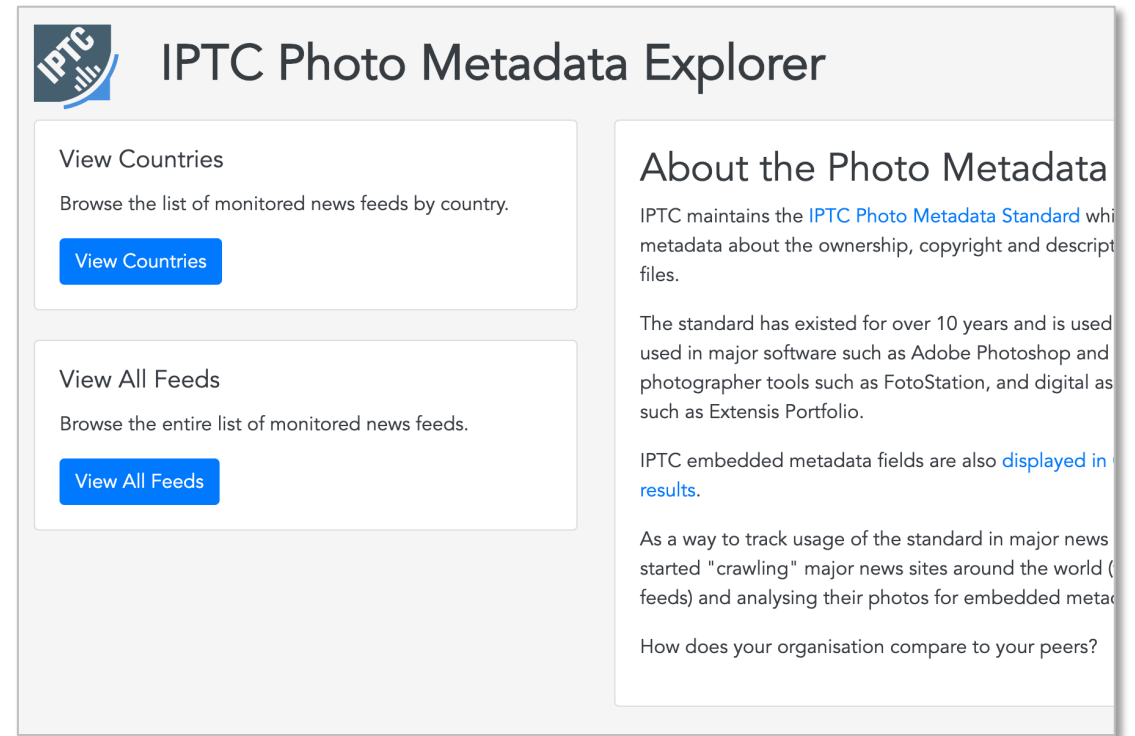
IPTC

IPTC Photo Metadata Explorer

View Countries

Browse the list of monitored news feeds by country.

View Countries

View All Feeds

Browse the entire list of monitored news feeds.

View All Feeds

About the Photo Metadata

IPTC maintains the IPTC Photo Metadata Standard whi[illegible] metadata about the ownership, copyright and descript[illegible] files.

The standard has existed for over 10 years and is used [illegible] used in major software such as Adobe Photoshop and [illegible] photographer tools such as FotoStation, and digital as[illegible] such as Extensis Portfolio.

IPTC embedded metadata fields are also displayed in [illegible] results.

As a way to track usage of the standard in major news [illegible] started "crawling" major news sites around the world ([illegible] feeds) and analysing their photos for embedded meta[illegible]

How does your organisation compare to your peers?